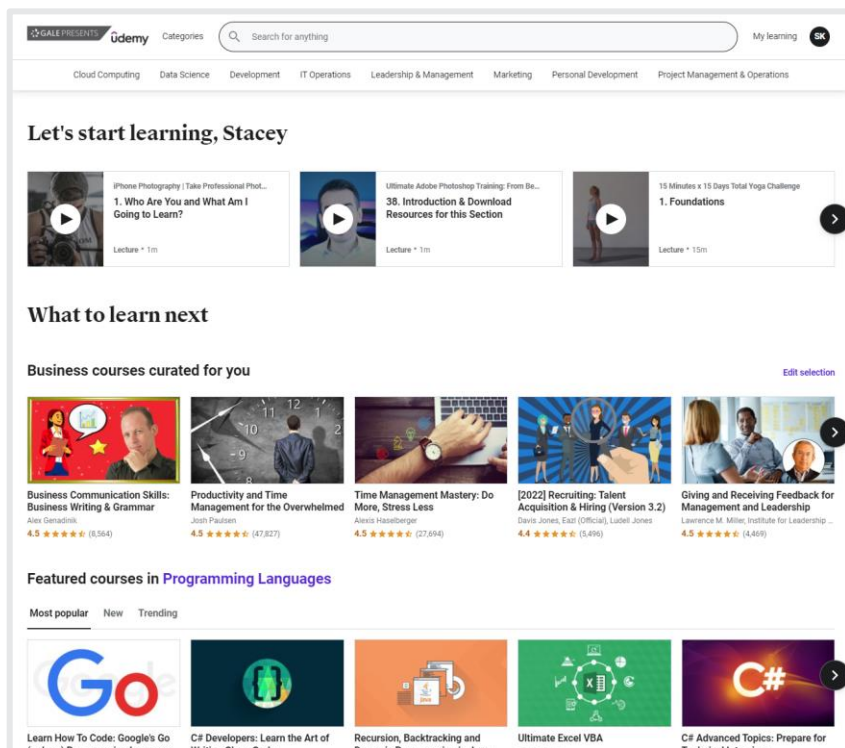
GALE PRESENTS udemy Categories Search for anything My learning SK

Cloud Computing Data Science Development IT Operations Leadership & Management Marketing Personal Development Project Management & Operations

Let's start learning, Stacey

iPhone Photography | Take Professional Phot...
1. Who Are You and What Am I Going to Learn?
Lecture • 1m

Ultimate Adobe Photoshop Training: From Be...
38. Introduction & Download Resources for this Section
Lecture • 1m

15 Minutes x 15 Days Total Yoga Challenge
1. Foundations
Lecture • 15m

What to learn next

Business courses curated for you

Edit selection

Business Communication Skills: Business Writing & Grammar
Alex Genadinik
4.5 (8,564)

Productivity and Time Management for the Overwhelmed
Josh Paulsen
4.5 (47,827)

Time Management Mastery: Do More, Stress Less
Alexis Haselberger
4.5 (27,694)

[2022] Recruiting: Talent Acquisition & Hiring (Version 3.2)
Davis Jones, Eazl (Official), Ludell Jones
4.4 (5,496)

Giving and Receiving Feedback for Management and Leadership
Lawrence M. Miller, Institute for Leadership ...
4.5 (4,469)

Featured courses in Programming Languages

Most popular New Trending

Go

C#

Learn How To Code: Google's Go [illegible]

C# Developers: Learn the Art of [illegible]

Recursion, Backtracking and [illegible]

Ultimate Excel VBA

C# Advanced Topics: Prepare for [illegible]